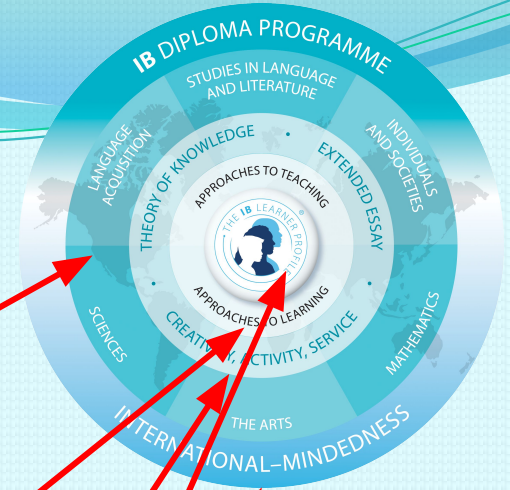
IB DIPLOMA PROGRAMME

STUDIES IN LANGUAGE AND LITERATURE

INDIVIDUALS AND SOCIETIES

MATHEMATICS

THE ARTS

SCIENCES

LANGUAGE ACQUISITION

THEORY OF KNOWLEDGE

EXTENDED ESSAY

CREAT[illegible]Y, ACTIVITY, SERVICE

APPROACHES TO TEACHING

THE IB LEARNER PROFILE

APPROACHES TO LEARNING

INTER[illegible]ATIONAL–MINDEDNESS